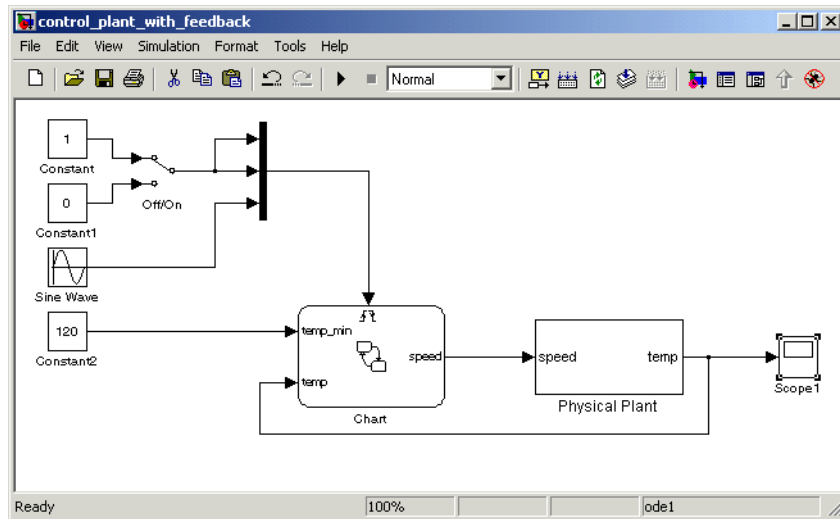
control_plant_with_feedback

File Edit View Simulation Format Tools Help

Normal

1
Constant

0
Constant1

Off/On

Sine Wave

120
Constant2

temp_min
temp
speed
Chart

speed
temp
Physical Plant

Scope1

Ready 100% ode1